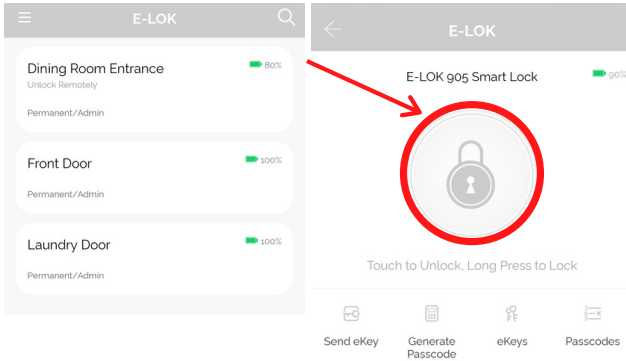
E-LOK

Dining Room Entrance
Unlock Remotely
80%
Permanent/Admin

Front Door
100%
Permanent/Admin

Laundry Door
100%
Permanent/Admin

E-LOK

E-LOK 905 Smart Lock
90%

Touch to Unlock, Long Press to Lock

Send eKey
Generate Passcode
eKeys
Passcodes